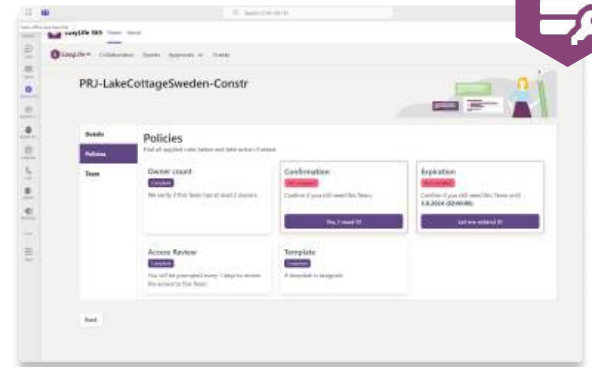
easyLife 365

PRJ-LakeCottageSweden-Constr

Details

Policies

Team

Policies

Find all applied rules below and take action if asked.

Owner count

Compliant

We verify if this Team has at least 2 owners

Confirmation

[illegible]

Confirm if you still need this Team

Yes, I need it!

Expiration

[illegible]

Confirm if you still need this Team until 5.8.2024 (00:00:00).

Let me extend it!

Access Review

Compliant

You will be prompted every 7 days to review the access to this Team.

Template

Compliant

A template is assigned.

Back